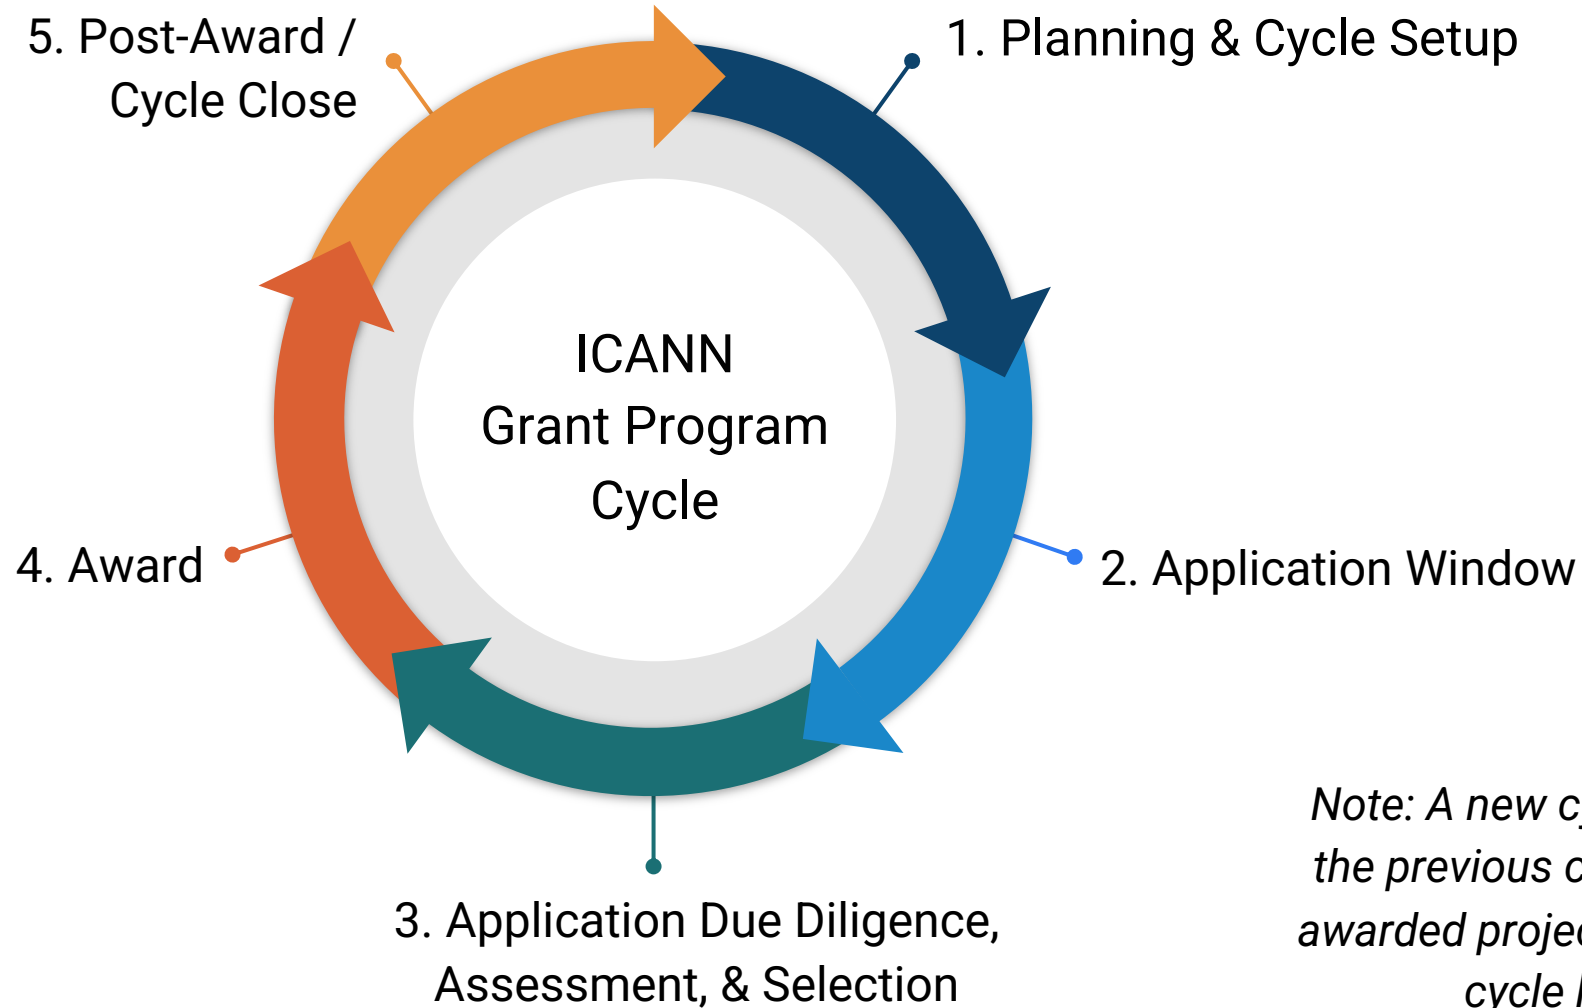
5. Post-Award / Cycle Close

1. Planning & Cycle Setup

ICANN
Grant Program
Cycle

4. Award

2. Application Window

3. Application Due Diligence, Assessment, & Selection

Note: A new c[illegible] the previous c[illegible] awarded proje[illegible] cycle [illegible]